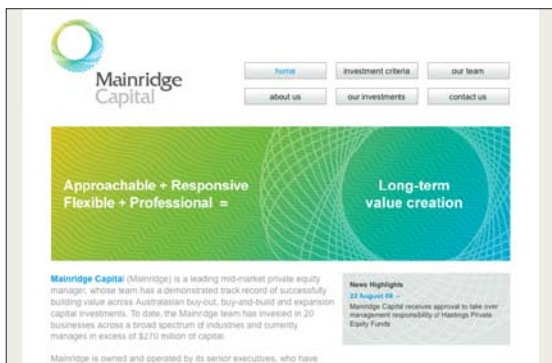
Mainridge Capital

home
investment criteria
our team
about us
our investments
contact us

Approachable + Responsive Flexible + Professional =

Long-term value creation

Mainridge Capital (Mainridge) is a leading mid-market private equity manager, whose team has a demonstrated track record of successfully building value across Australasian buy-out, buy-and-build and expansion capital investments. To date, the Mainridge team has invested in 20 businesses across a broad spectrum of industries and currently manages in excess of $270 million of capital.

News Highlights
22 August 08 –
Mainridge Capital receives approval to take over management responsibility of Hastings Private Equity Funds

Mainridge is owned and operated by its senior executives, who have